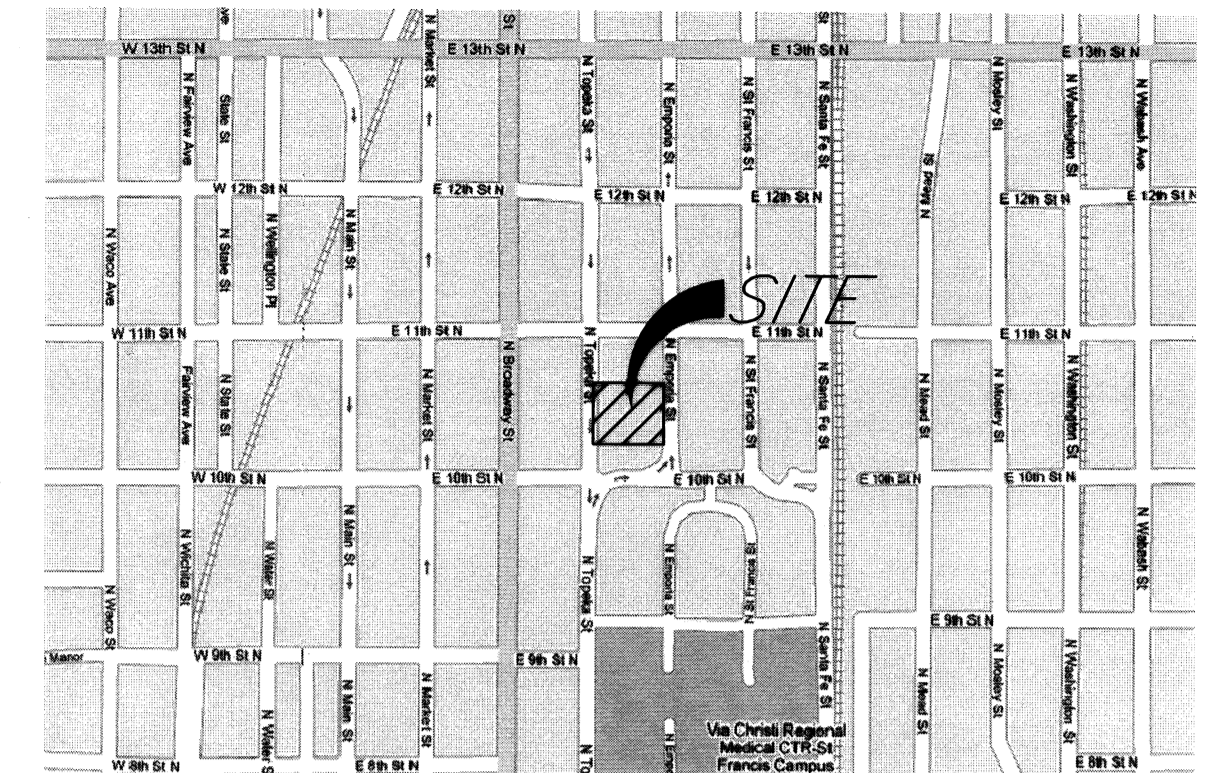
W 13th St N
E 13th St N
E 13th St N
E 13th St N
N Fairview Ave
State St
N Market St
N Topeka St
N Emporia St
N St Francis St
N Santa Fe St
N Mead St
N Mosley St
N Washington St
N Wabash Ave
W 12th St N
E 12th St N
E 12th St N
E 12th St N
E 12th St N
E 12th St N
N Waco Ave
N State St
N Wellington Pl
N Main St
SITE
W 11th St N
E 11th St N
E 11th St N
E 11th St N
Fairview Ave
N State St
N Market St
N Broadway St
N Topeka St
N Emporia St
N St Francis St
N Santa Fe St
N Mead St
N Mosley St
N Washington St
W 10th St N
E 10th St N
E 10th St N
E 10th St N
E 10th St N
N Wichita St
N Water St
N Main St
N Topeka St
N Emporia St
N St Francis St
N Wabash St
N Waco St
E 9th St N
Manor
W 9th St N
E 9th St N
N Santa Fe St
N Mead St
N Mosley St
N Washington St
N Water St
N Main St
N Market St
N Market St
W 8th St N
E 8th St N
N To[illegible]
N Emp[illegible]
Via Christi Regional Medical CTR-St Francis Campus
E 8th St N